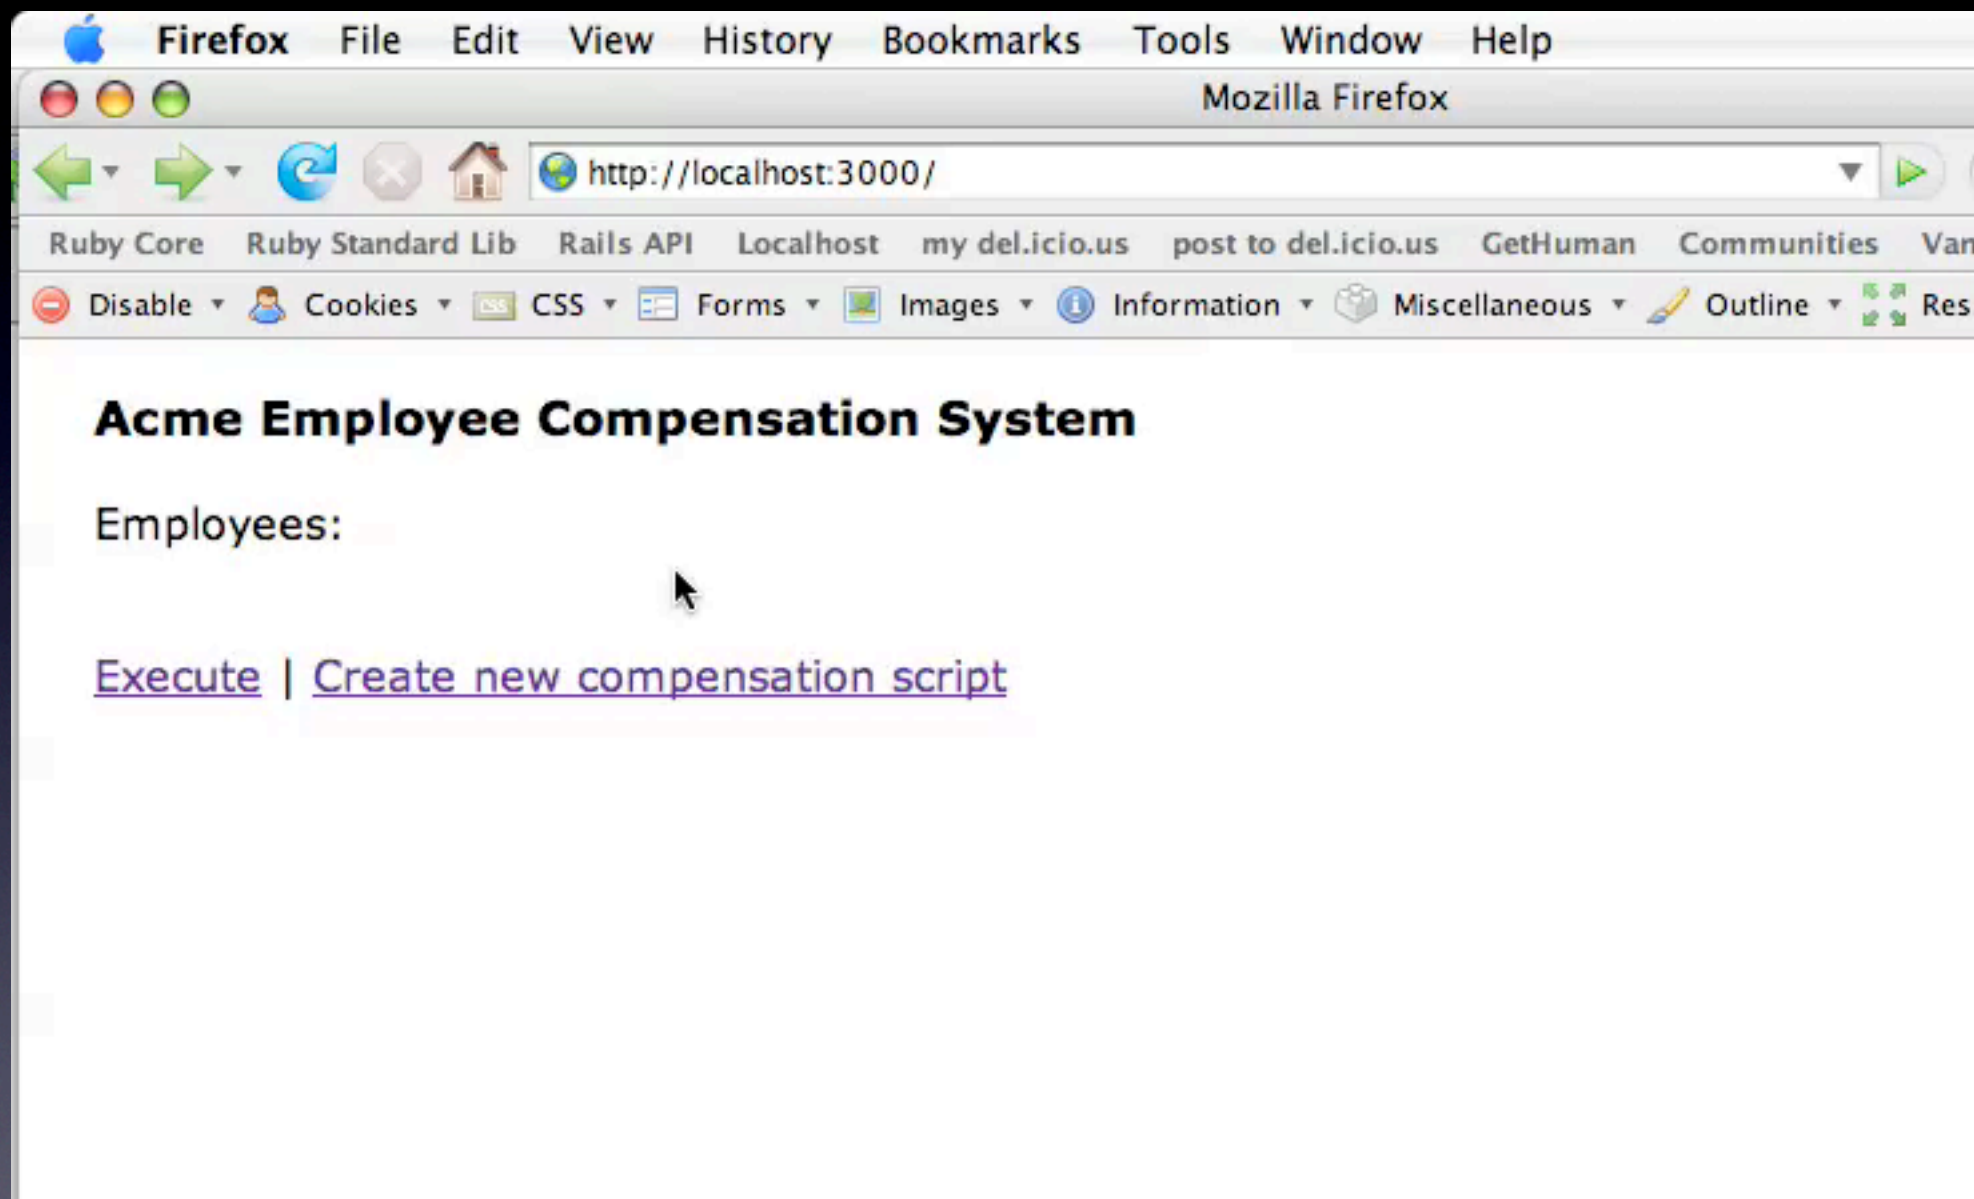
Firefox File Edit View History Bookmarks Tools Window Help

Mozilla Firefox

http://localhost:3000/

Ruby Core Ruby Standard Lib Rails API Localhost my del.icio.us post to del.icio.us GetHuman Communities Van

Disable Cookies CSS Forms Images Information Miscellaneous Outline Res

Acme Employee Compensation System

Employees:

Execute | Create new compensation script